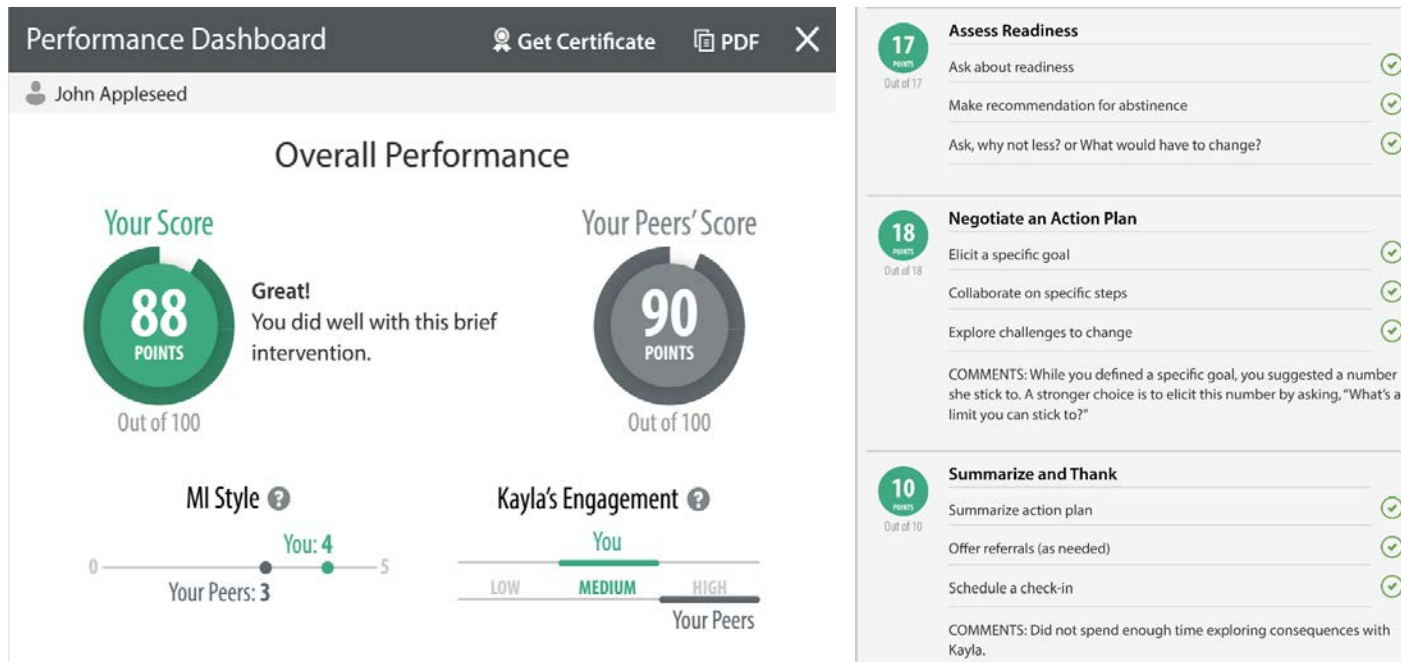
Performance Dashboard
Get Certificate
PDF
John Appleseed

Overall Performance

Your Score
88
POINTS
Out of 100

Great!
You did well with this brief intervention.

Your Peers' Score
90
POINTS
Out of 100

MI Style
0
You: 4
5
Your Peers: 3

Kayla's Engagement
You
LOW
MEDIUM
HIGH
Your Peers

17
POINTS
Out of 17
Assess Readiness
Ask about readiness
Make recommendation for abstinence
Ask, why not less? or What would have to change?

18
POINTS
Out of 18
Negotiate an Action Plan
Elicit a specific goal
Collaborate on specific steps
Explore challenges to change
COMMENTS: While you defined a specific goal, you suggested a number she stick to. A stronger choice is to elicit this number by asking, "What's a limit you can stick to?"

10
POINTS
Out of 10
Summarize and Thank
Summarize action plan
Offer referrals (as needed)
Schedule a check-in
COMMENTS: Did not spend enough time exploring consequences with Kayla.